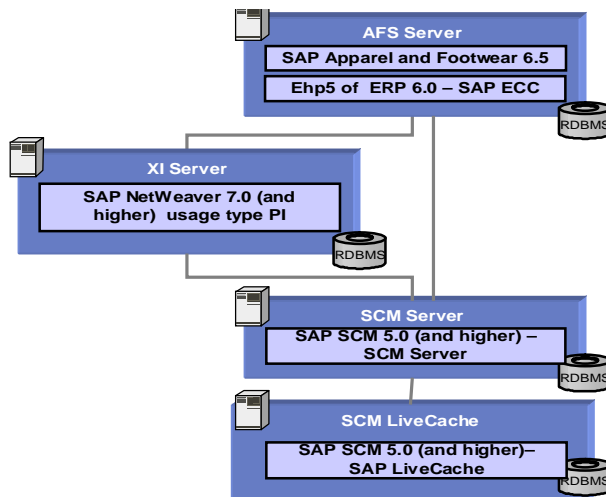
AFS Server

SAP Apparel and Footwear 6.5

Ehp5 of ERP 6.0 – SAP ECC

RDBMS

XI Server

SAP NetWeaver 7.0 (and higher) usage type PI

RDBMS

SCM Server

SAP SCM 5.0 (and higher) – SCM Server

RDBMS

SCM LiveCache

SAP SCM 5.0 (and higher)– SAP LiveCache

RDBMS